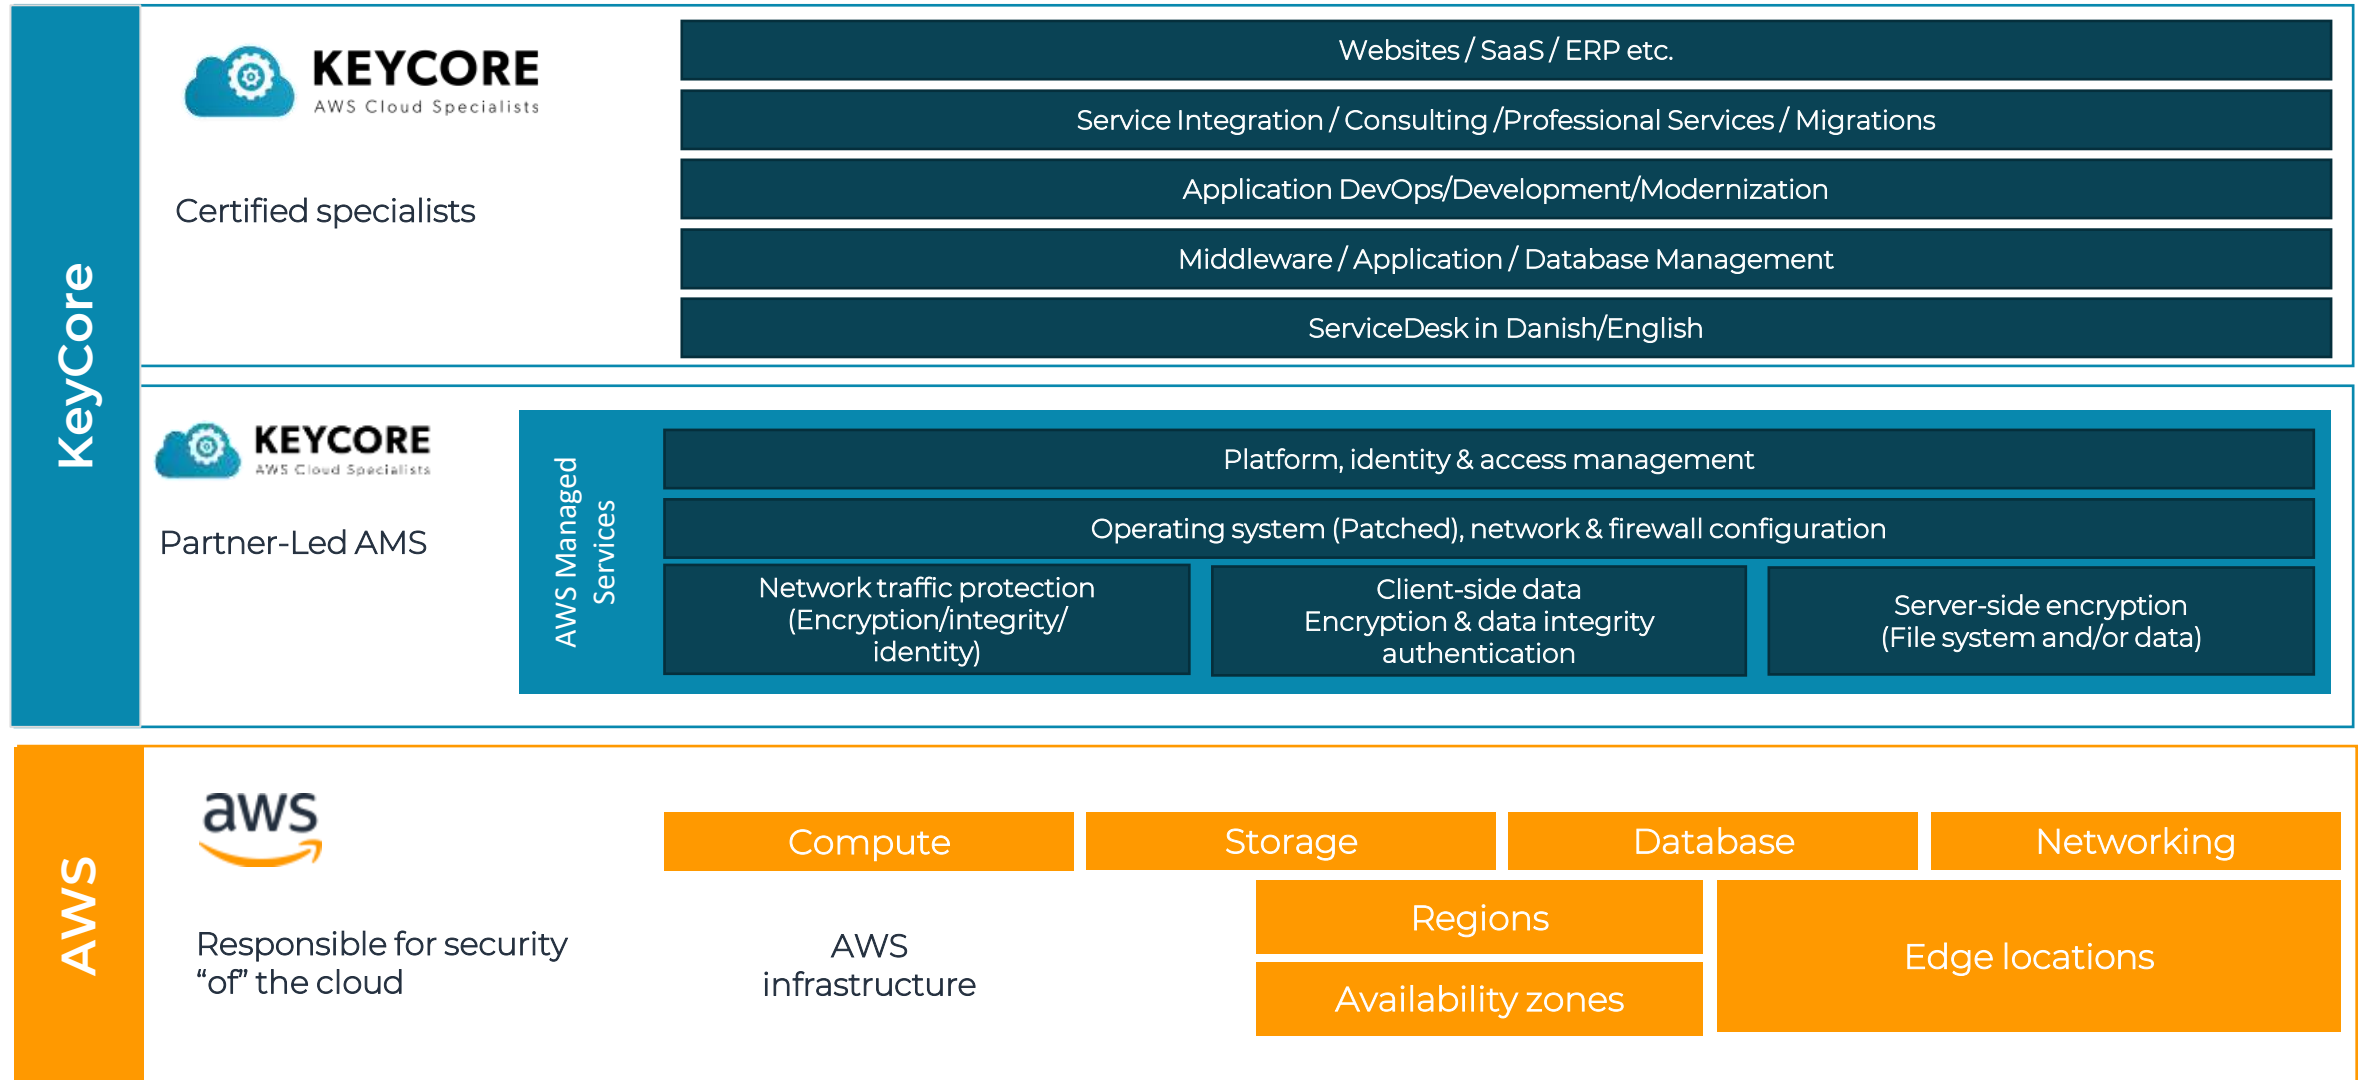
KeyCore

KEYCORE
AWS Cloud Specialists

Certified specialists

Websites / SaaS / ERP etc.

Service Integration / Consulting /Professional Services / Migrations

Application DevOps/Development/Modernization

Middleware / Application / Database Management

ServiceDesk in Danish/English

KEYCORE
AWS Cloud Specialists

Partner-Led AMS

AWS Managed Services

Platform, identity & access management

Operating system (Patched), network & firewall configuration

Network traffic protection (Encryption/integrity/ identity)

Client-side data Encryption & data integrity authentication

Server-side encryption (File system and/or data)

AWS

aws

Responsible for security “of” the cloud

AWS infrastructure

Compute

Storage

Database

Networking

Regions

Availability zones

Edge locations